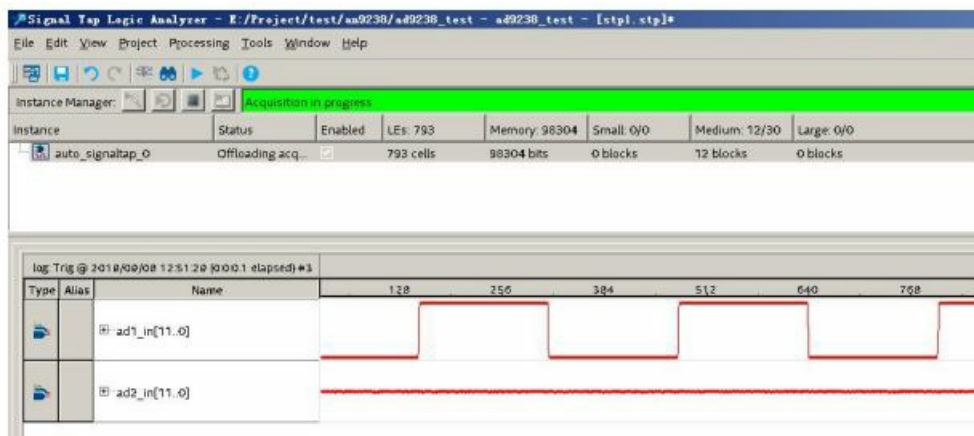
Signal Tap Logic Analyzer - E:/Project/test/an9238/ad9238_test - ad9238_test - [stp1.stp]*

File Edit View Project Processing Tools Window Help

Instance Manager: Acquisition in progress

| Instance | Status | Enabled | LEs: 793 | Memory: 98304 | Small: 0/0 | Medium: 12/30 | Large: 0/0 |
|---|---|---|---|---|---|---|---|
| auto_signaltap_0 | Offloading acq... | | 793 cells | 98304 bits | 0 blocks | 12 blocks | 0 blocks |

log: Trig @ 2018/09/08 12:51:20 (0:0:0.1 elapsed) #3

| Type | Alias | Name | 128 | 256 | 384 | 512 | 640 | 768 |
|---|---|---|---|---|---|---|---|---|
| | | ad1_in[11..0] | | | | | | |
| | | ad2_in[11..0] | | | | | | |